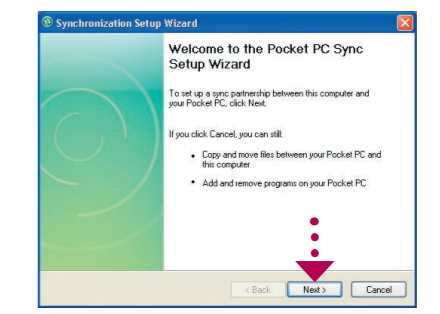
Synchronization Setup Wizard

Welcome to the Pocket PC Sync Setup Wizard

To set up a sync partnership between this computer and your Pocket PC, click Next.

If you click Cancel, you can still:

- Copy and move files between your Pocket PC and this computer
- Add and remove programs on your Pocket PC

< Back | Next > | Cancel